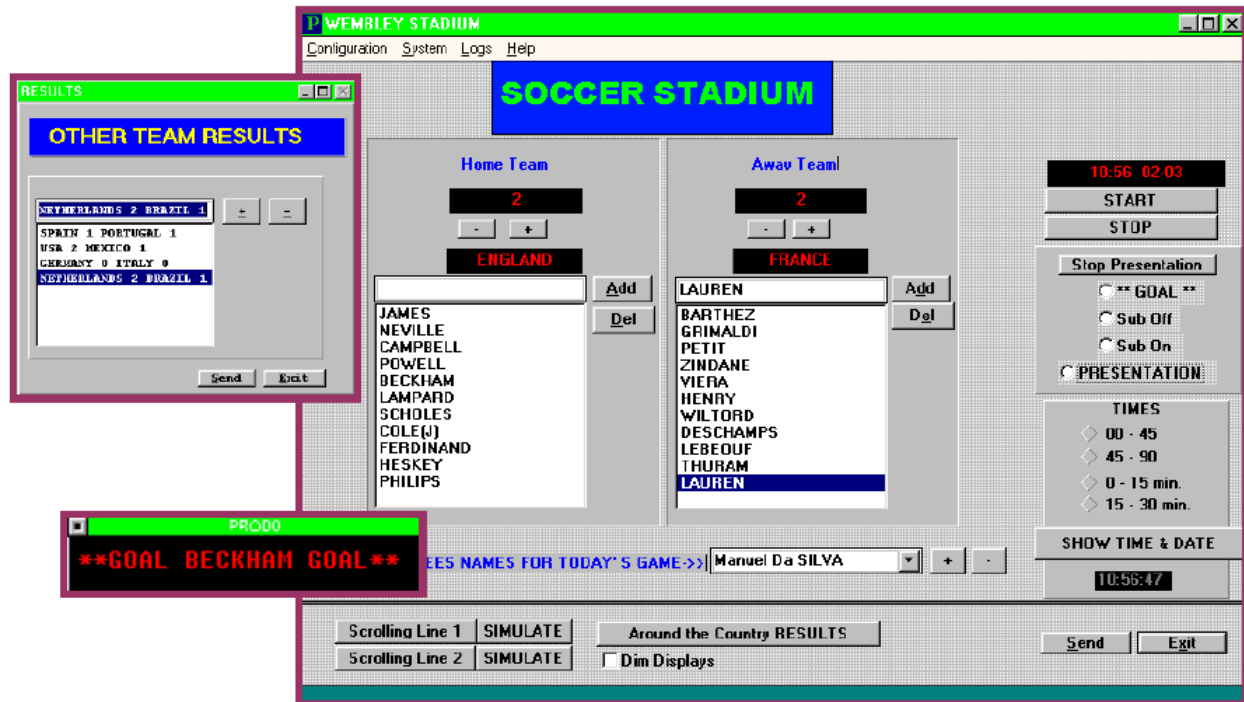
P WEMBLEY STADIUM

Configuration System Logs Help

SOCCER STADIUM

Home Team

2

- +

ENGLAND

Add

Del

JAMES
NEVILLE
CAMPBELL
POWELL
BECKHAM
LAMPARD
SCHOLES
COLE(J)
FERDINAND
HESKEY
PHILIPS

Away Team

2

- +

FRANCE

LAUREN

Add

Del

BARTHEZ
GRIMALDI
PETIT
ZINDANE
VIERA
HENRY
WILTORD
DESCHAMPS
LEBEOUF
THURAM
LAUREN

10:56 02:03

START

STOP

Stop Presentation

** GOAL **

Sub Off

Sub On

PRESENTATION

TIMES

00 - 45

45 - 90

0 - 15 min.

15 - 30 min.

SHOW TIME & DATE

10:56:47

EES NAMES FOR TODAY'S GAME->> Manuel Da SILVA + -

Scrolling Line 1 SIMULATE

Scrolling Line 2 SIMULATE

Around the Country RESULTS

Dim Displays

Send Exit

RESULTS

OTHER TEAM RESULTS

NETHERLANDS 2 BRAZIL 1

+ -

SPAIN 1 PORTUGAL 1
USA 2 MEXICO 1
GERMANY 0 ITALY 0
NETHERLANDS 2 BRAZIL 1

Send Exit

PROD0

**GOAL BECKHAM GOAL**